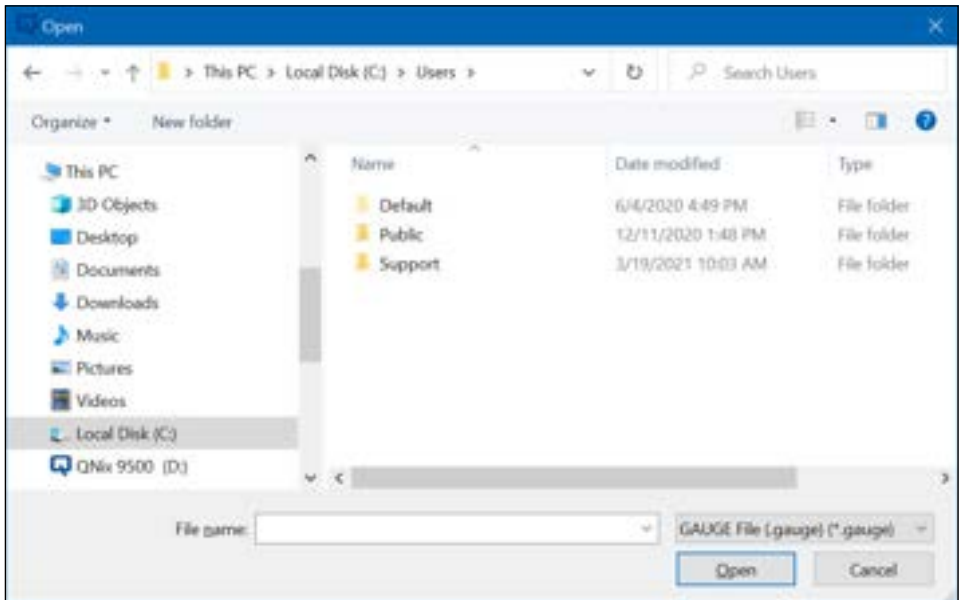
Open

> This PC > Local Disk (C:) > Users >

Search Users

Organize ▾
New folder

This PC
3D Objects
Desktop
Documents
Downloads
Music
Pictures
Videos
Local Disk (C:)
QNix 9500 (D:)

| Name | Date modified | Type |
|---|---|---|
| Default | 6/4/2020 4:49 PM | File folder |
| Public | 12/11/2020 1:48 PM | File folder |
| Support | 3/19/2021 10:03 AM | File folder |

File name:
GAUGE File (.gauge) (*.gauge)
Open
Cancel